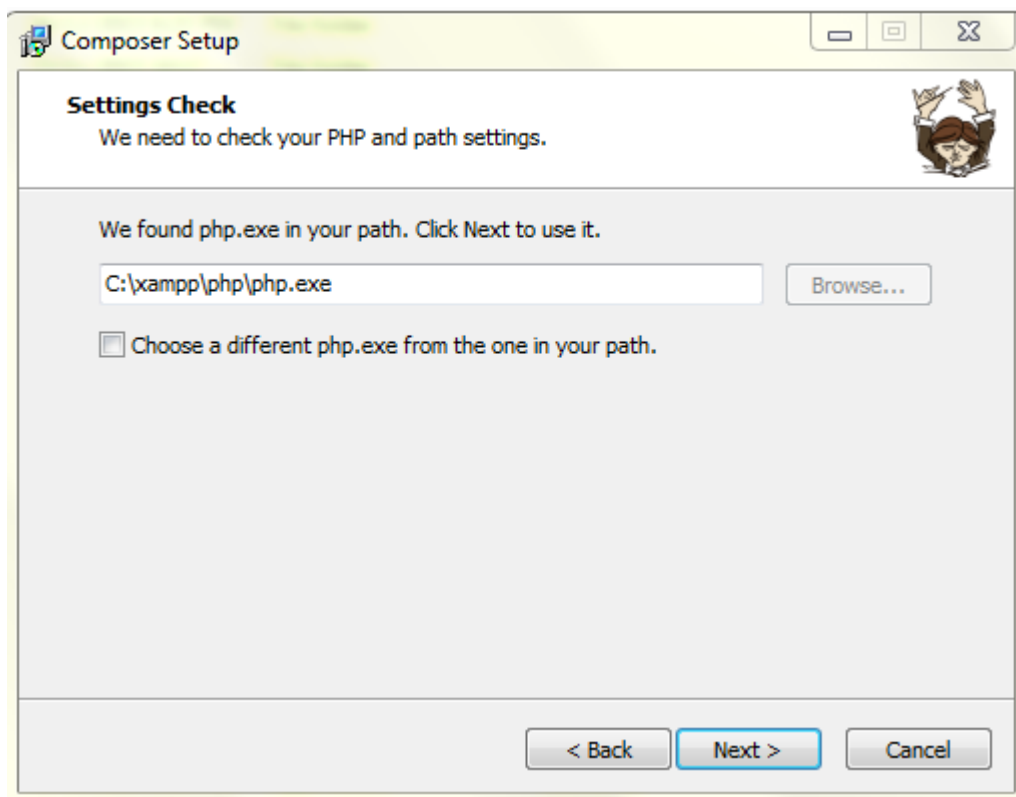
Composser Setup

Settings Check
We need to check your PHP and path settings.

We found php.exe in your path. Click Next to use it.

C:\xampp\php\php.exe

Browse...

Choose a different php.exe from the one in your path.

< Back

Next >

Cancel